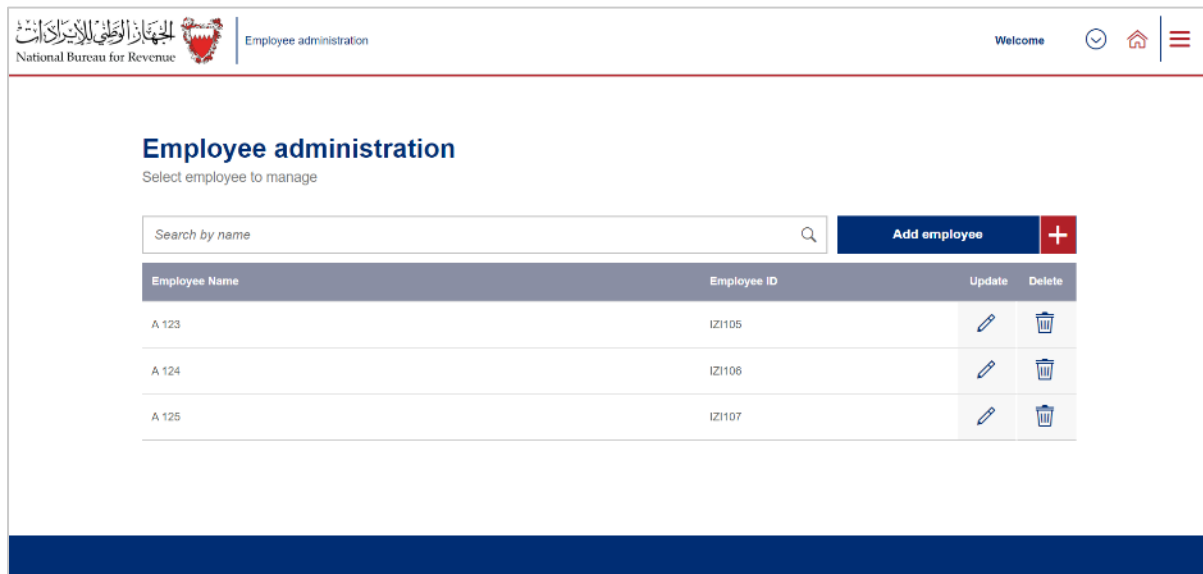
الجهاز الوطني للإيرادات
National Bureau for Revenue

Employee administration

Welcome

Employee administration

Select employee to manage

Search by name

Add employee

+

| Employee Name | Employee ID | Update | Delete |
|---|---|---|---|
| A 123 | IZI105 | | |
| A 124 | IZI106 | | |
| A 125 | IZI107 | | |